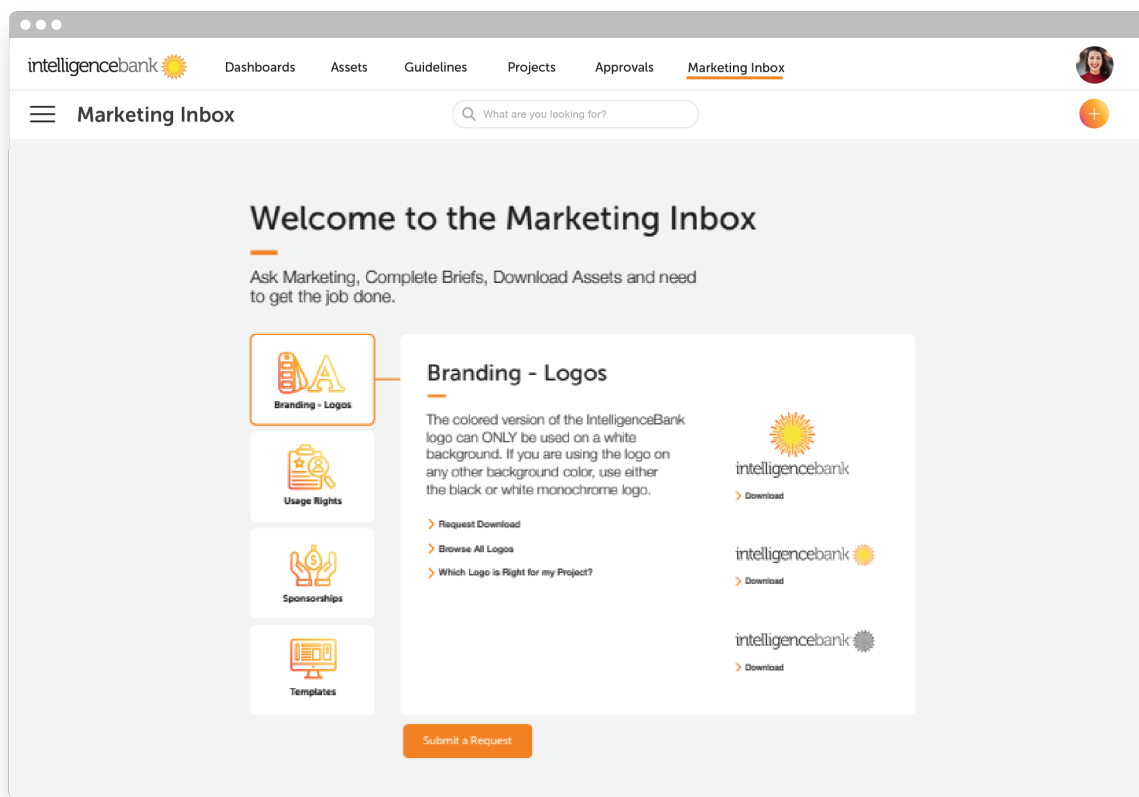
intelligencebank

Dashboards Assets Guidelines Projects Approvals Marketing Inbox

Marketing Inbox

What are you looking for?

+

Welcome to the Marketing Inbox

Ask Marketing, Complete Briefs, Download Assets and need to get the job done.

Branding - Logos

Usage Rights

Sponsorships

Templates

Branding - Logos

The colored version of the IntelligenceBank logo can ONLY be used on a white background. If you are using the logo on any other background color, use either the black or white monochrome logo.

> Request Download

> Browse All Logos

> Which Logo is Right for my Project?

intelligencebank

> Download

intelligencebank

> Download

intelligencebank

> Download

Submit a Request